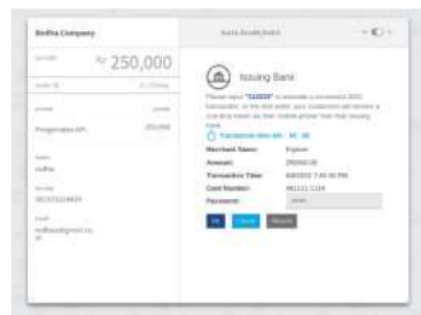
Bedha Company

Rp 250,000

Pengiriman API 250,000

Issuing Bank

Please input "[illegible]" to simulate a successful 3DS transaction. In the real world, your customer will receive a one time token via their mobile phone from their issuing bank.

Transaction time left: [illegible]

Merchant Name: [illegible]

Amount: 250000.00

Transaction Time: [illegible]

Card Number: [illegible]

Password: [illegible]

OK Cancel Resend